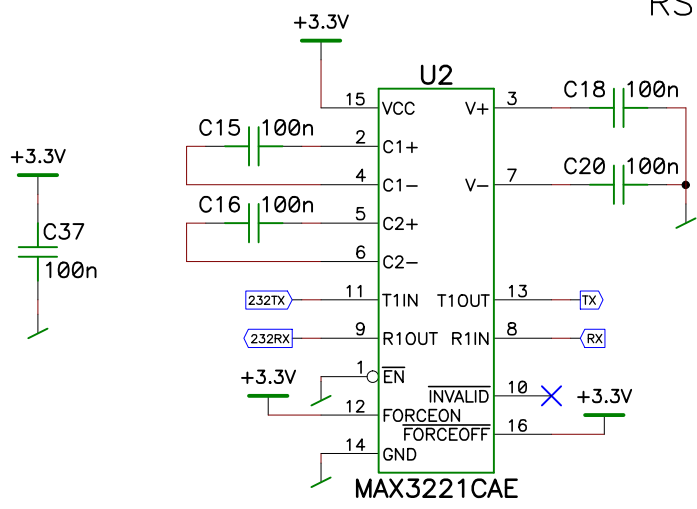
RS

+3.3V

U2

15 VCC
3 V+
C18 100n
C15 100n
2 C1+
4 C1−
7 V−
C20 100n
C16 100n
5 C2+
6 C2−

+3.3V
C37
100n

232TX
11 T1IN
T1OUT 13
TX

232RX
9 R1OUT
R1IN 8
RX

1 $\overline{EN}$
+3.3V
$\overline{INVALID}$ 10
12 FORCEON
+3.3V
$\overline{FORCEOFF}$ 16
14 GND

MAX3221CAE